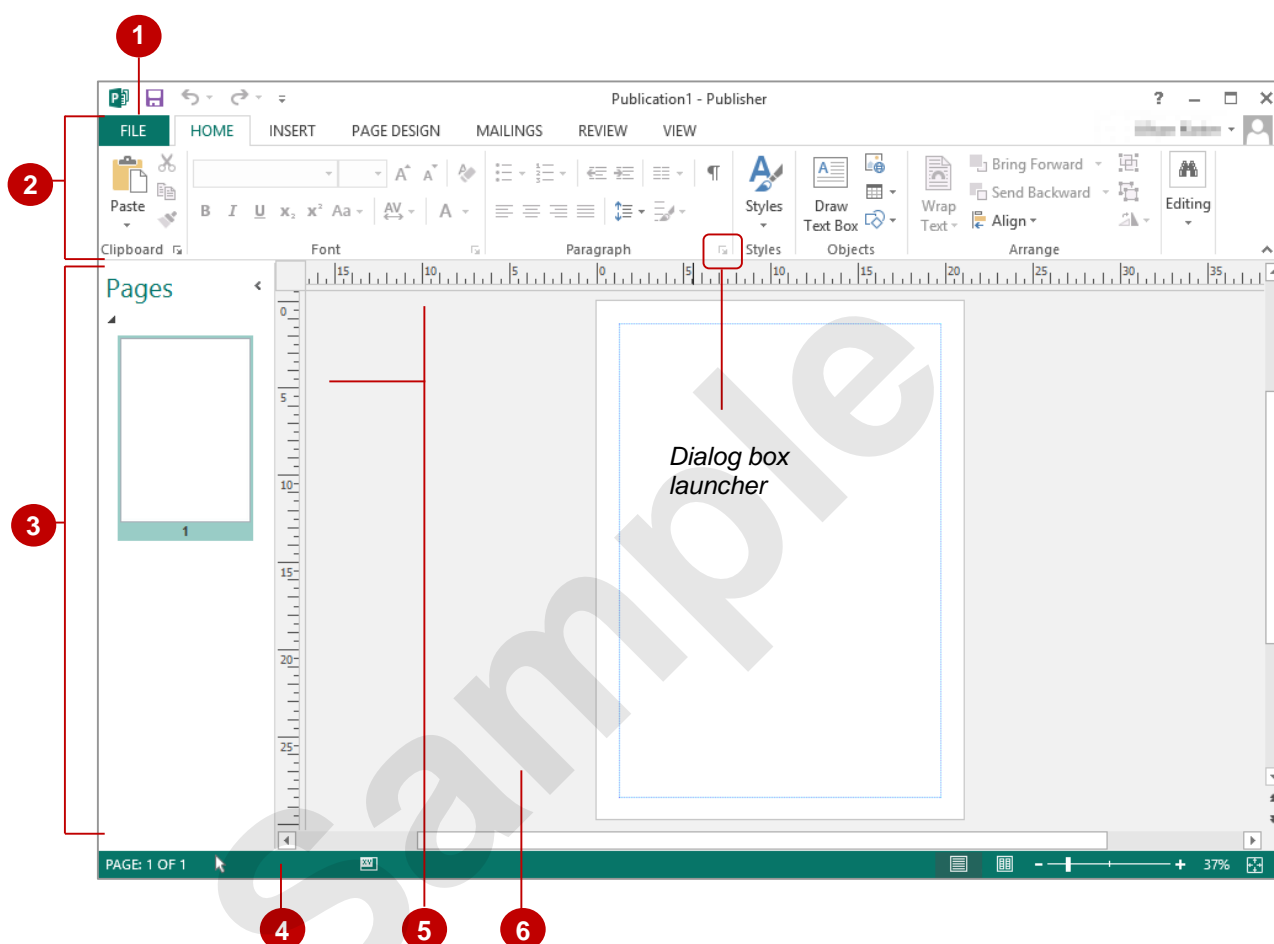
1

Publication1 - Publisher

? – □ ×

FILE HOME INSERT PAGE DESIGN MAILINGS REVIEW VIEW

2

Paste

Clipboard

Font

Paragraph

Styles

Styles

Draw Text Box

Objects

Wrap Text

Bring Forward

Send Backward

Align

Arrange

Editing

Pages

1

3

Dialog box launcher

Sample

PAGE: 1 OF 1

37%

4 5 6